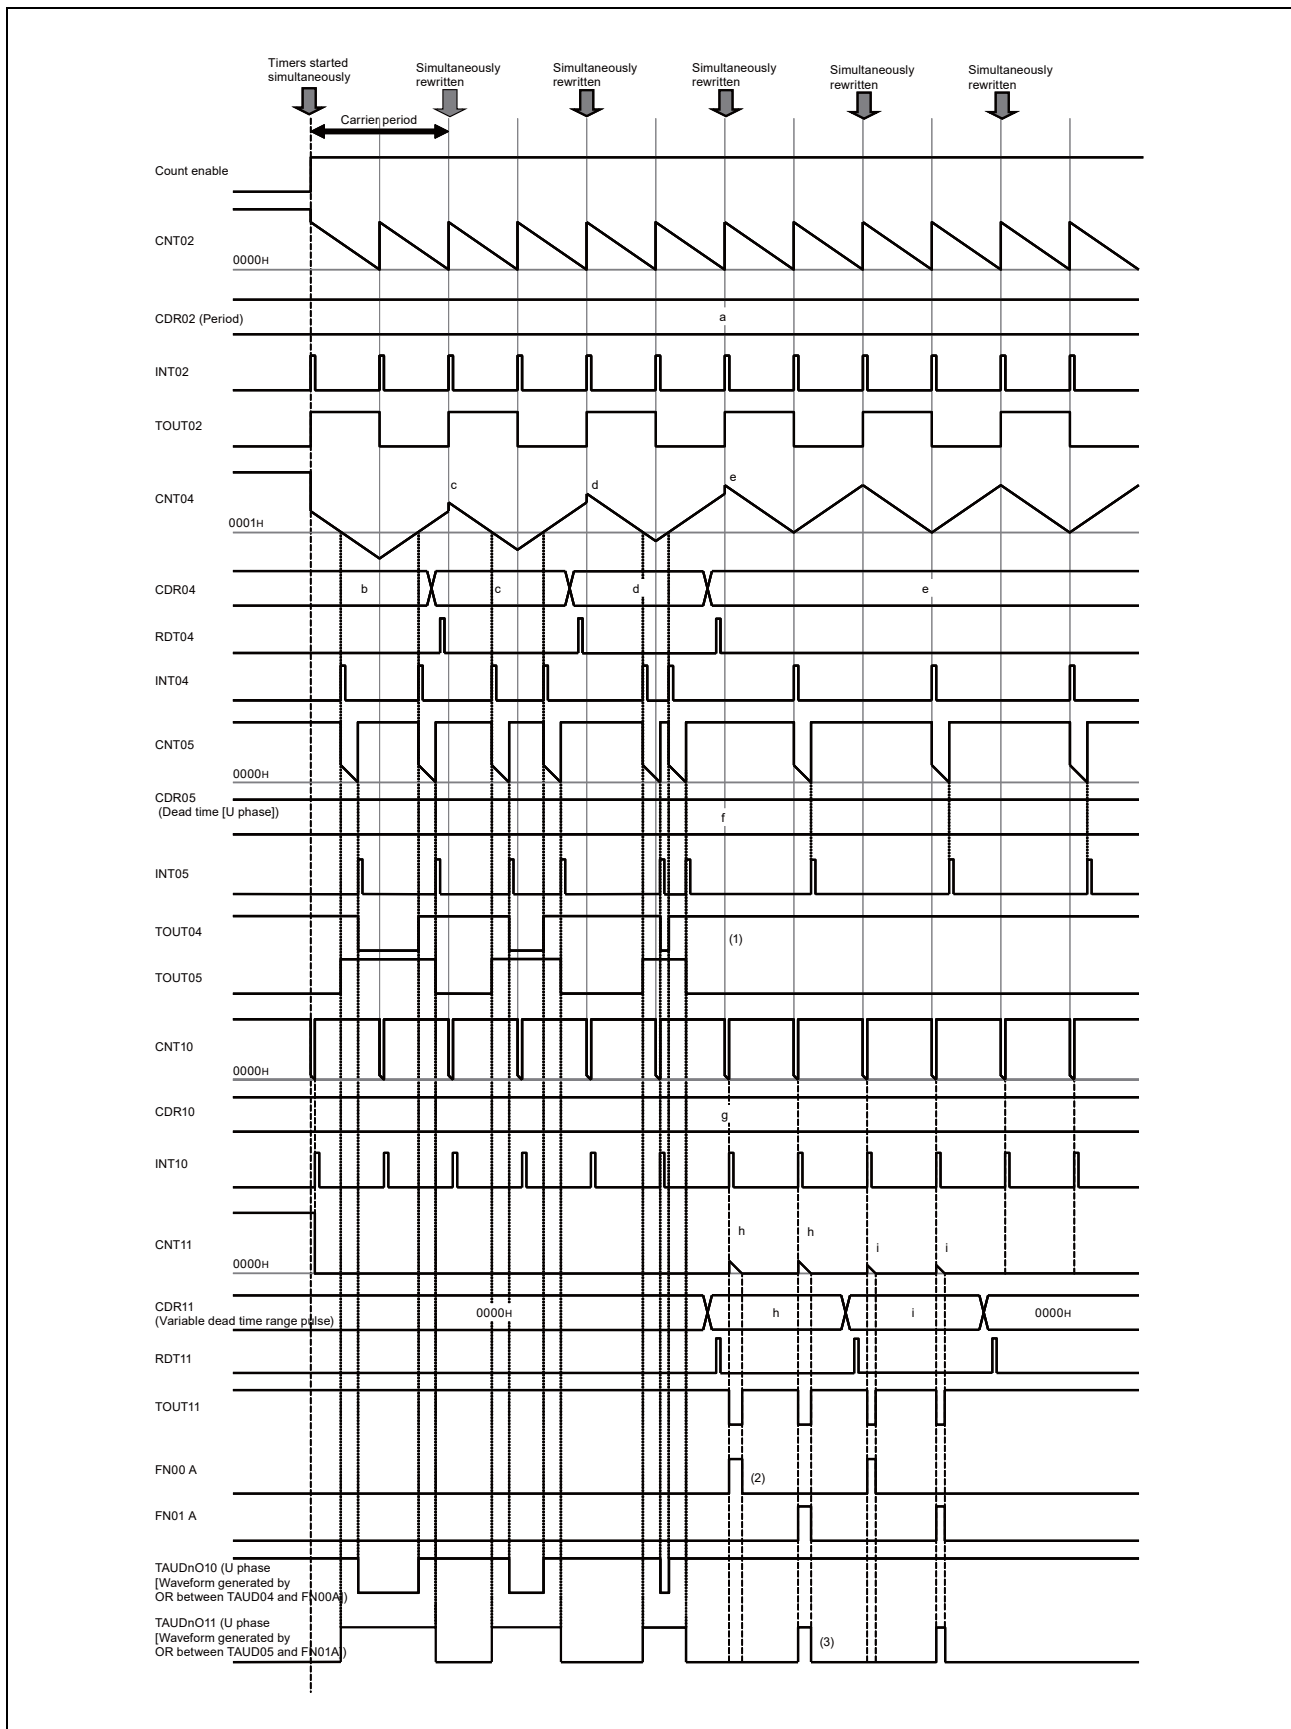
Timers started simultaneously

Simultaneously rewritten

Simultaneously rewritten

Simultaneously rewritten

Simultaneously rewritten

Simultaneously rewritten

Carrier period

Count enable

CNT02

0000H

CDR02 (Period)

a

INT02

TOUT02

CNT04

c

d

e

0001H

CDR04

b

c

d

e

RDT04

INT04

CNT05

0000H

CDR05 (Dead time [U phase])

f

INT05

TOUT04

(1)

TOUT05

CNT10

0000H

CDR10

g

INT10

CNT11

h

h

i

i

0000H

CDR11 (Variable dead time range pulse)

0000H

h

i

0000H

RDT11

TOUT11

FN00 A

(2)

FN01 A

TAUDnO10 (U phase [Waveform generated by OR between TAUD04 and FN00A])

TAUDnO11 (U phase [Waveform generated by OR between TAUD05 and FN01A])

(3)